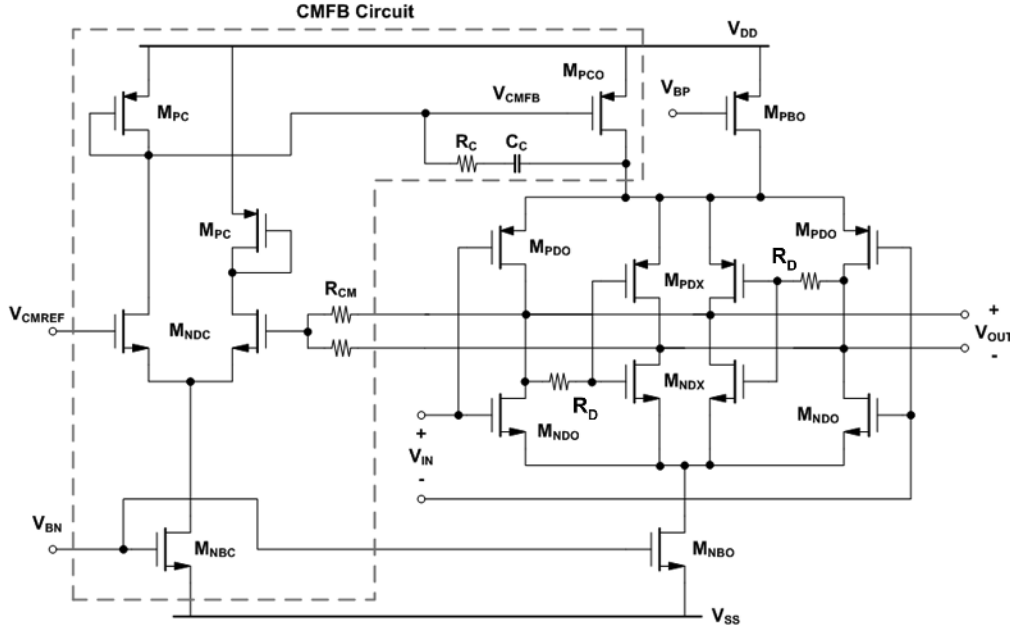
CMFB Circuit

$V_{DD}$

$M_{PC}$

$V_{CMFB}$

$M_{PCO}$

$V_{BP}$

$M_{PBO}$

$R_C$

$C_C$

$M_{PC}$

$M_{PDO}$

$M_{PDO}$

$R_D$

$M_{PDX}$

$V_{CMREF}$

$M_{NDC}$

$R_{CM}$

+

$V_{OUT}$

-

$R_D$

$M_{NDX}$

+

$M_{NDO}$

$M_{NDO}$

$V_{IN}$

-

$V_{BN}$

$M_{NBC}$

$M_{NBO}$

$V_{SS}$